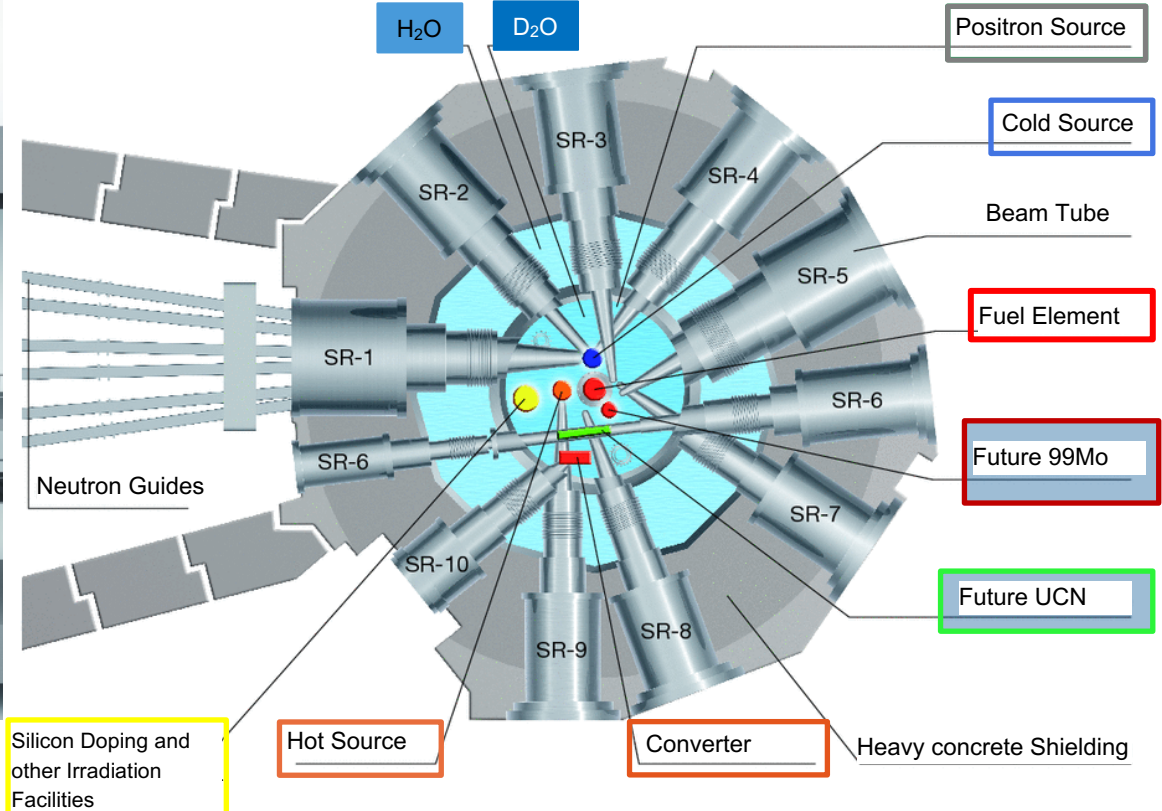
H$_2$O
D$_2$O
Positron Source
Cold Source
Beam Tube
Fuel Element
Future 99Mo
Future UCN
Heavy concrete Shielding
Converter
Hot Source
Silicon Doping and other Irradiation Facilities
Neutron Guides
SR-1
SR-2
SR-3
SR-4
SR-5
SR-6
SR-6
SR-7
SR-8
SR-9
SR-10